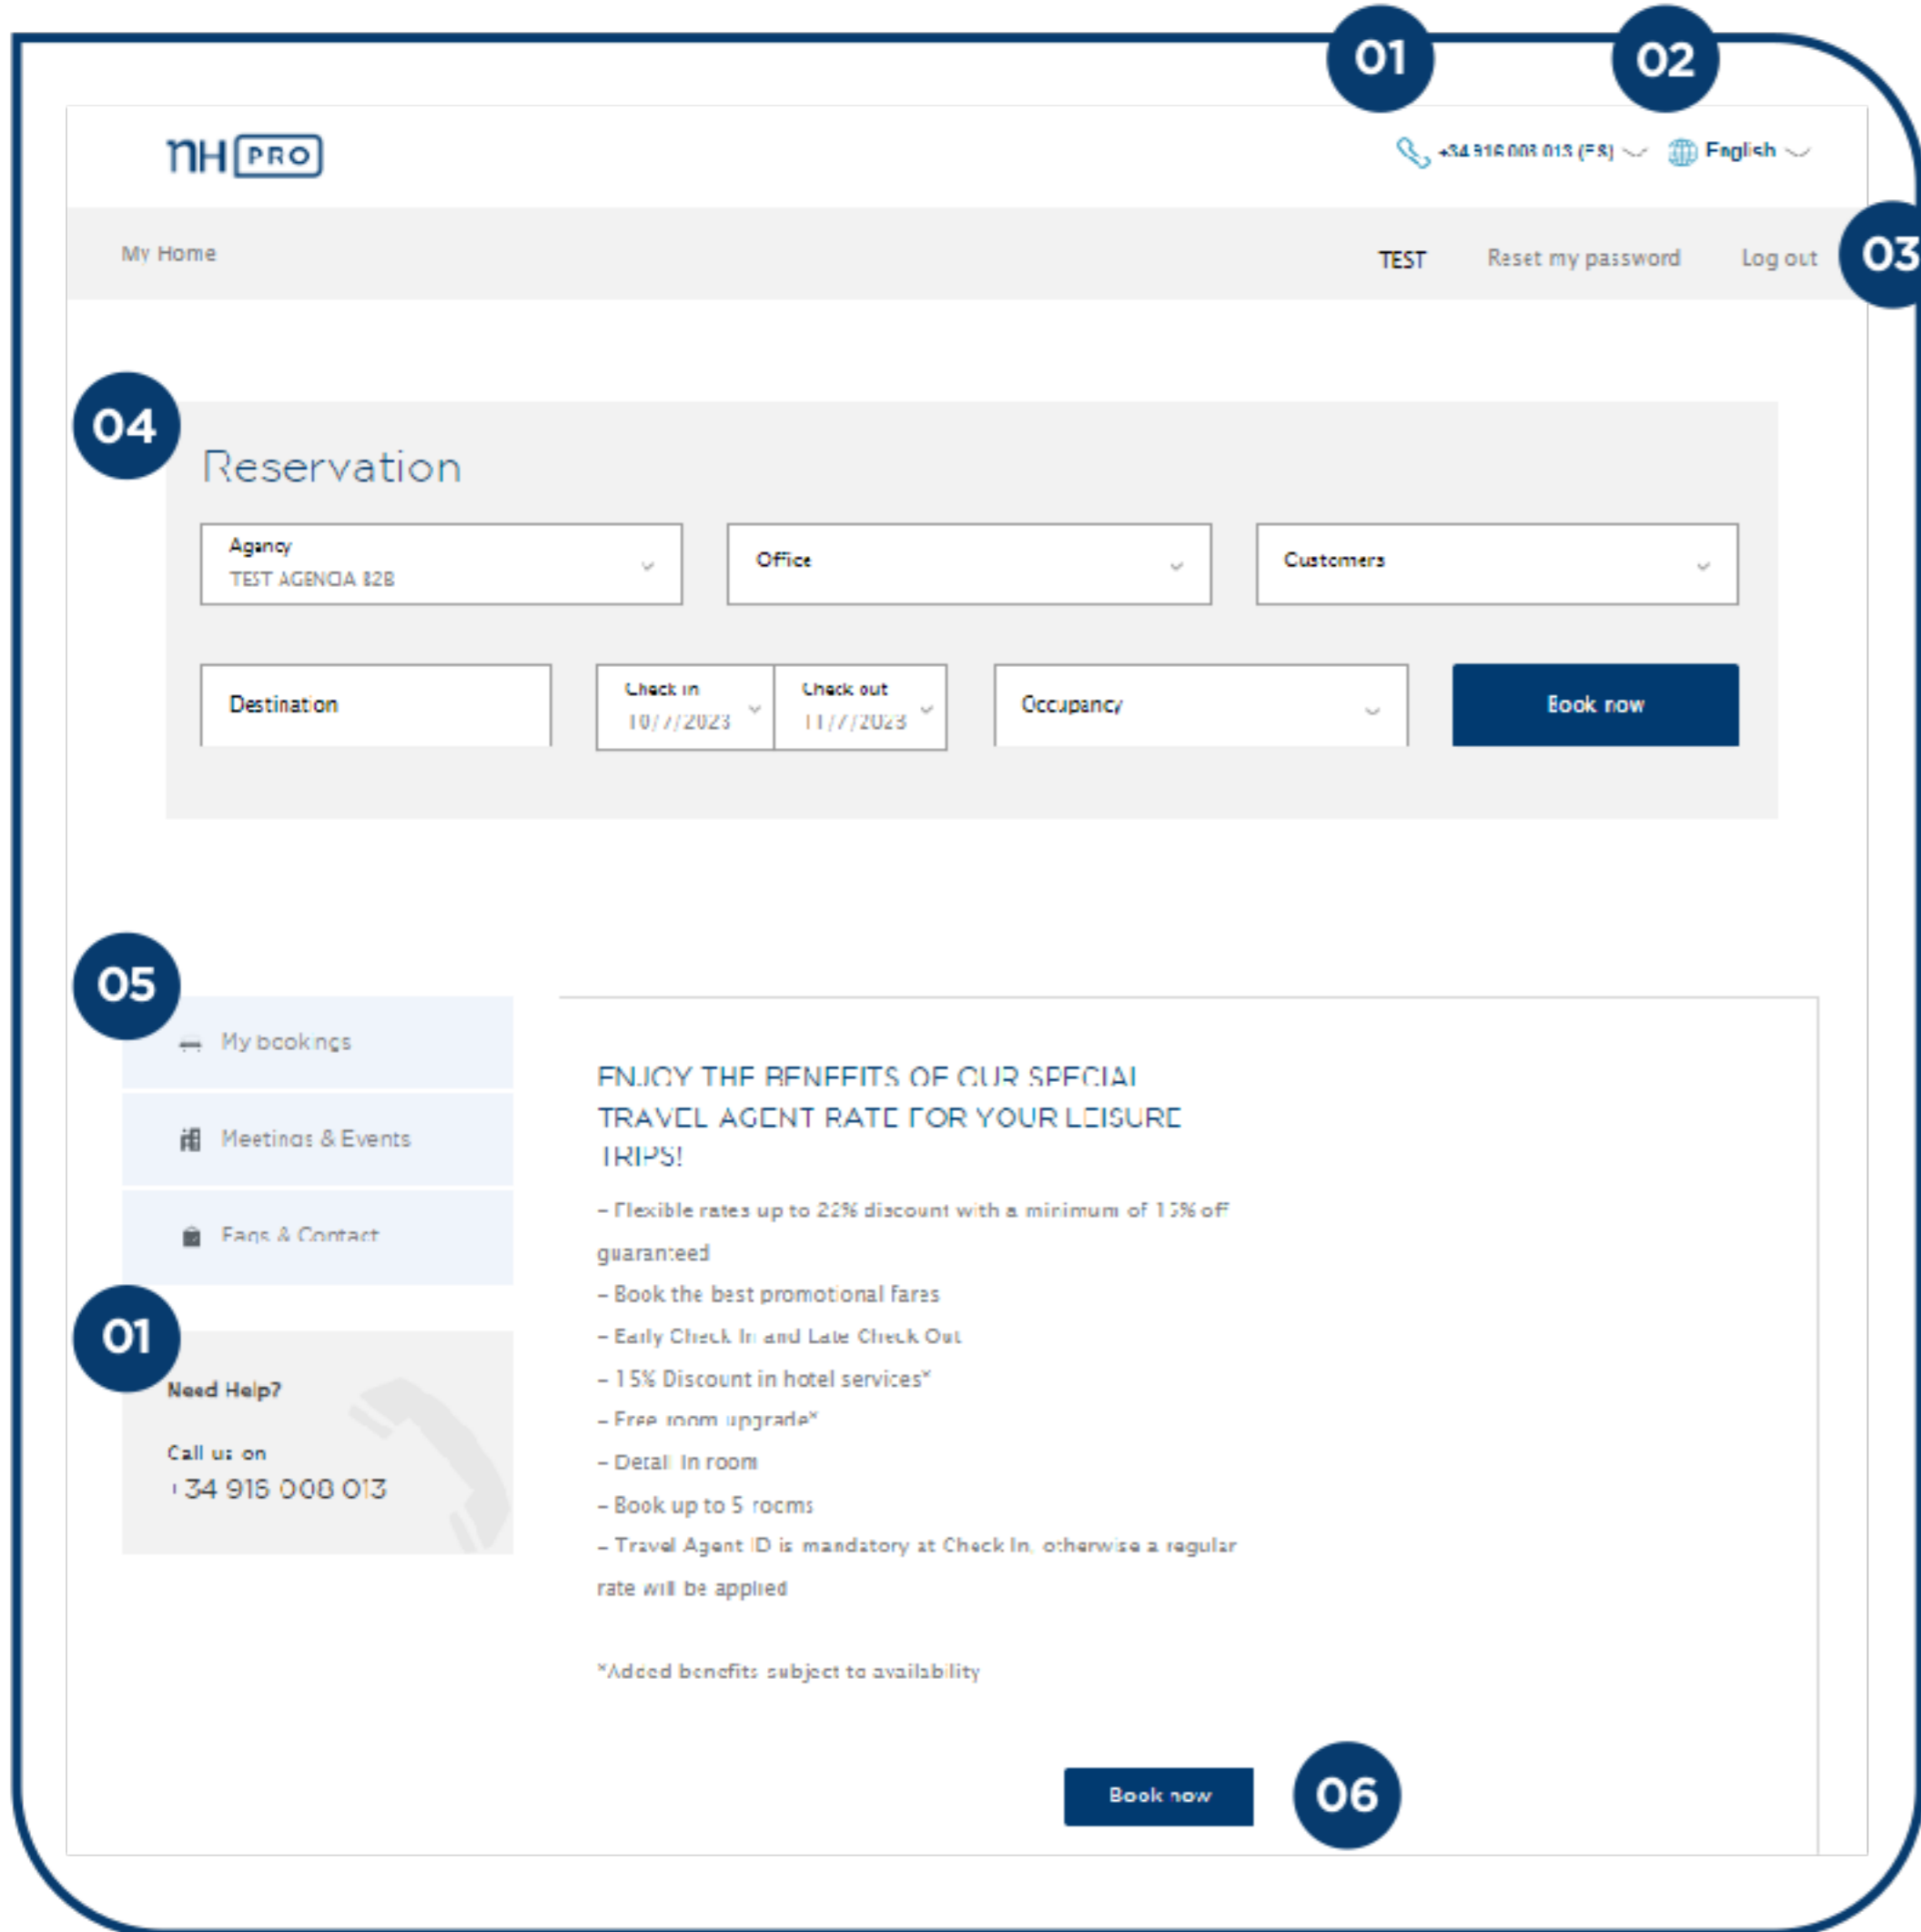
01

02

nH PRO

+34 916 008 013 (ES)

English

My Home

TEST

Reset my password

Log out

03

04

Reservation

Agency
TEST AGENCIA B2B

Office

Customers

Destination

Check in
10/7/2023

Check out
11/7/2023

Occupancy

Book now

05

My bookings

Meetings & Events

Faqs & Contact

01

Need Help?

Call us on
+34 916 008 013

ENJOY THE BENEFITS OF OUR SPECIAL TRAVEL AGENT RATE FOR YOUR LEISURE TRIPS!

– Flexible rates up to 22% discount with a minimum of 15% off guaranteed

– Book the best promotional fares

– Early Check In and Late Check Out

– 15% Discount in hotel services*

– Free room upgrade*

– Detail In room

– Book up to 5 rooms

– Travel Agent ID is mandatory at Check In, otherwise a regular rate will be applied

*Added benefits subject to availability

Book now

06